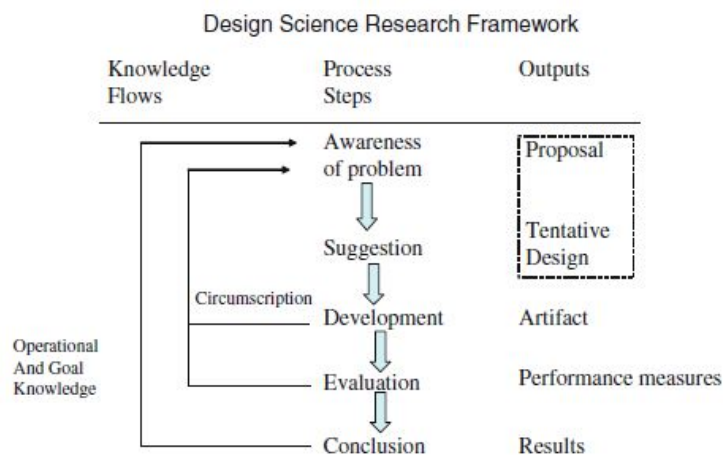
Design Science Research Framework

Knowledge Flows

Process Steps

Outputs

Awareness of problem

Proposal

Suggestion

Tentative Design

Circumscription

Development

Artifact

Operational And Goal Knowledge

Evaluation

Performance measures

Conclusion

Results